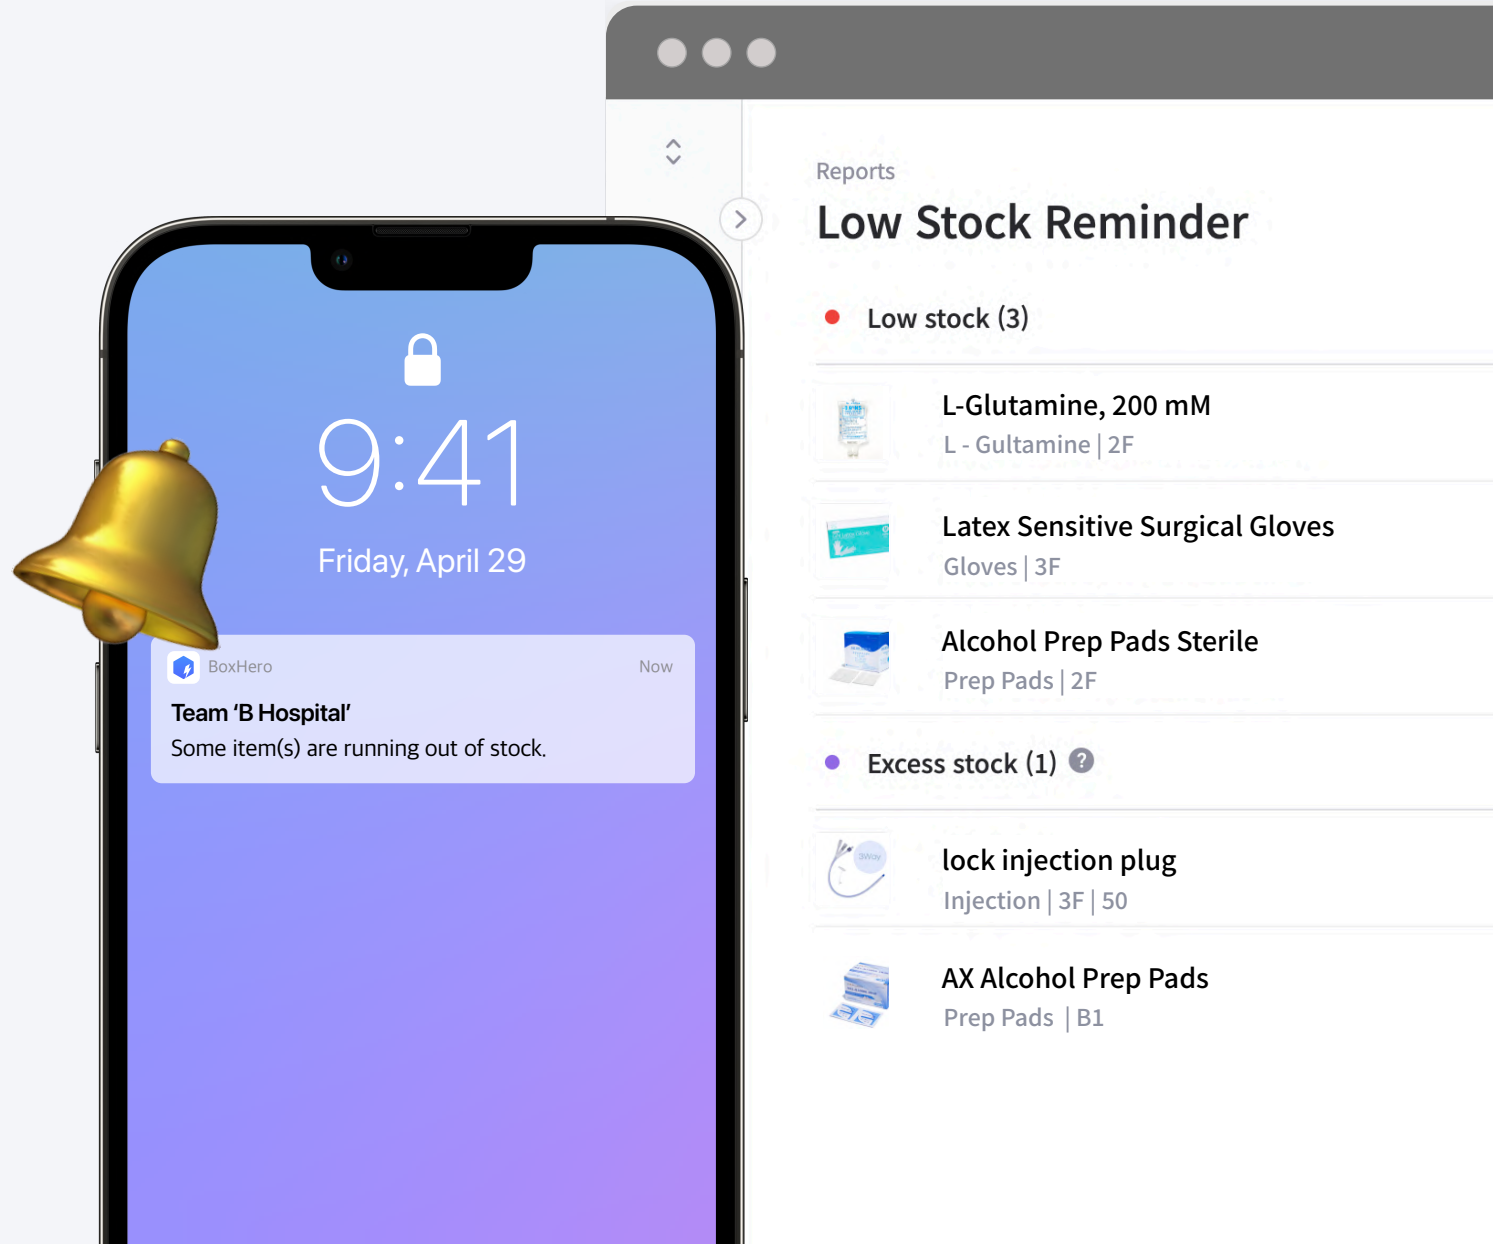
9:41
Friday, April 29

BoxHero
Now
Team 'B Hospital'
Some item(s) are running out of stock.

Reports
Low Stock Reminder

Low stock (3)

L-Glutamine, 200 mM
L - Gultamine | 2F

Latex Sensitive Surgical Gloves
Gloves | 3F

Alcohol Prep Pads Sterile
Prep Pads | 2F

Excess stock (1) ?

lock injection plug
Injection | 3F | 50

AX Alcohol Prep Pads
Prep Pads | B1